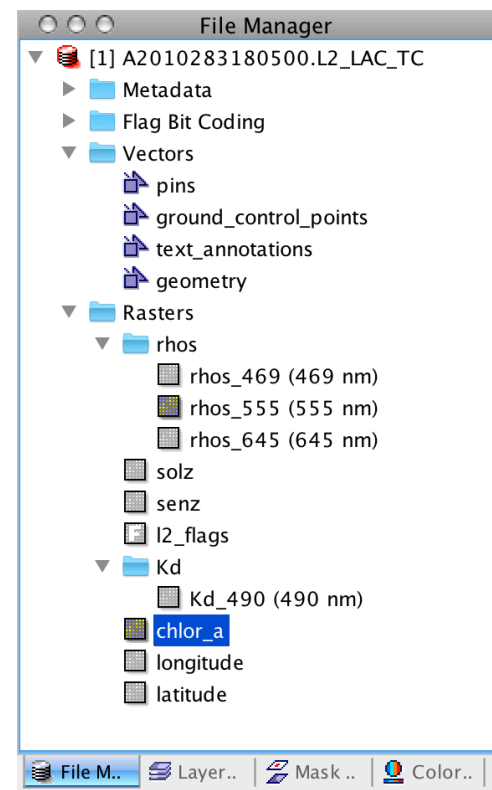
File Manager

[1] A2010283180500.L2_LAC_TC
Metadata
Flag Bit Coding
Vectors
pins
ground_control_points
text_annotations
geometry
Rasters
rhos
rhos_469 (469 nm)
rhos_555 (555 nm)
rhos_645 (645 nm)
solz
senz
l2_flags
Kd
Kd_490 (490 nm)
chlor_a
longitude
latitude

File M.. | Layer.. | Mask .. | Color..